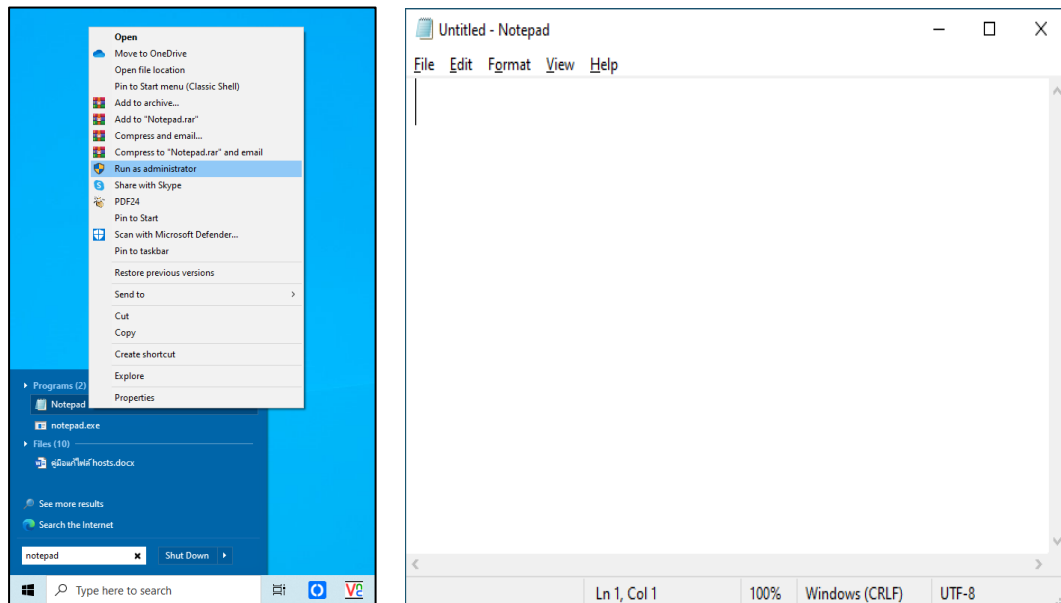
Open
Move to OneDrive
Open file location
Pin to Start menu (Classic Shell)
Add to archive...
Add to "Notepad.rar"
Compress and email...
Compress to "Notepad.rar" and email
Run as administrator
Share with Skype
PDF24
Pin to Start
Scan with Microsoft Defender...
Pin to taskbar
Restore previous versions
Send to
Cut
Copy
Create shortcut
Explore
Properties

Programs (2)
Notepad
notepad.exe
Files (10)
คู่มือแก้ไฟล์ hosts.docx
See more results
Search the Internet
notepad
Shut Down
Type here to search

Untitled - Notepad
File Edit Format View Help
Ln 1, Col 1
100%
Windows (CRLF)
UTF-8